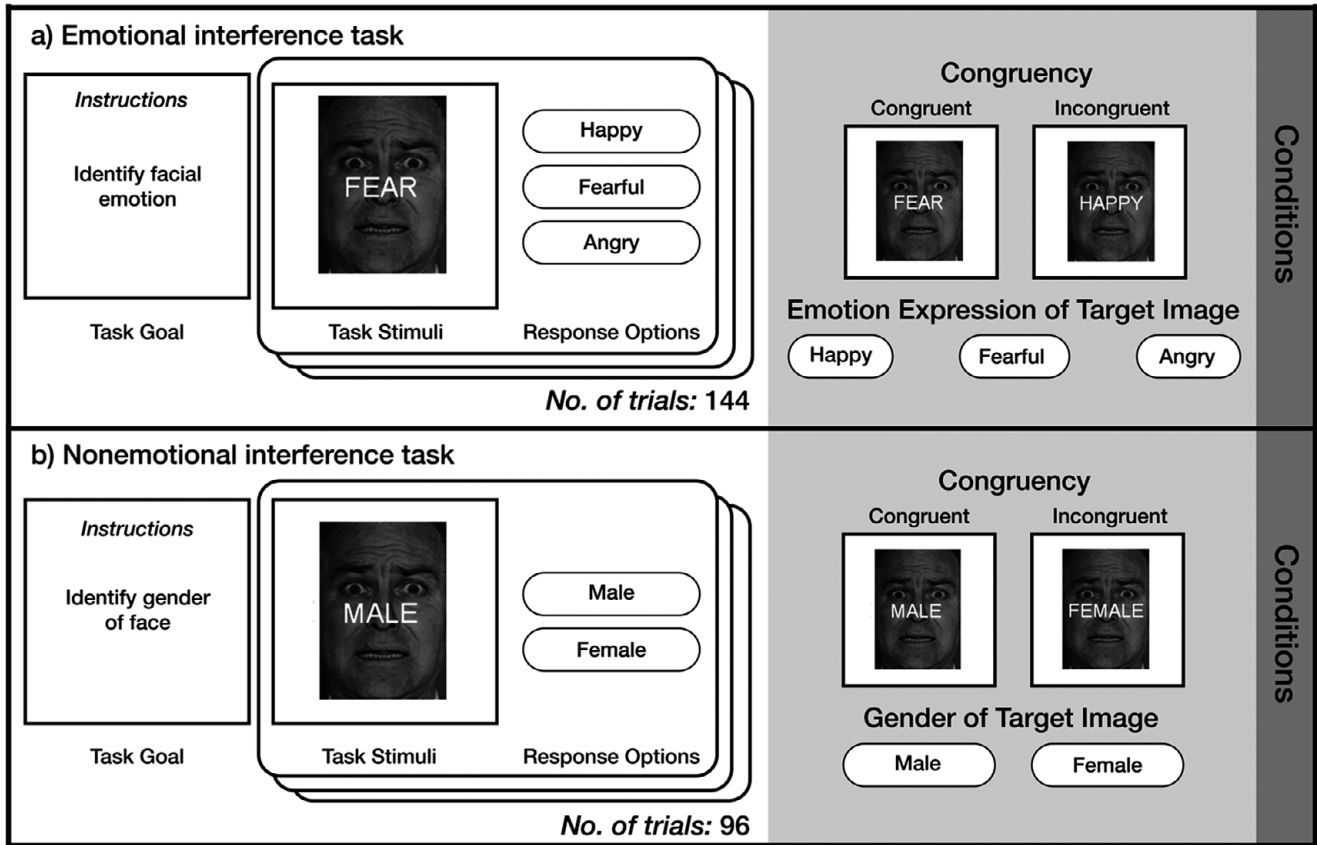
a) Emotional interference task

Instructions

Identify facial emotion

Task Goal

FEAR

Task Stimuli

Happy

Fearful

Angry

Response Options

No. of trials: 144

Congruency

Congruent

FEAR

Incongruent

HAPPY

Emotion Expression of Target Image

Happy

Fearful

Angry

Conditions

b) Nonemotional interference task

Instructions

Identify gender of face

Task Goal

MALE

Task Stimuli

Male

Female

Response Options

No. of trials: 96

Congruency

Congruent

MALE

Incongruent

FEMALE

Gender of Target Image

Male

Female

Conditions